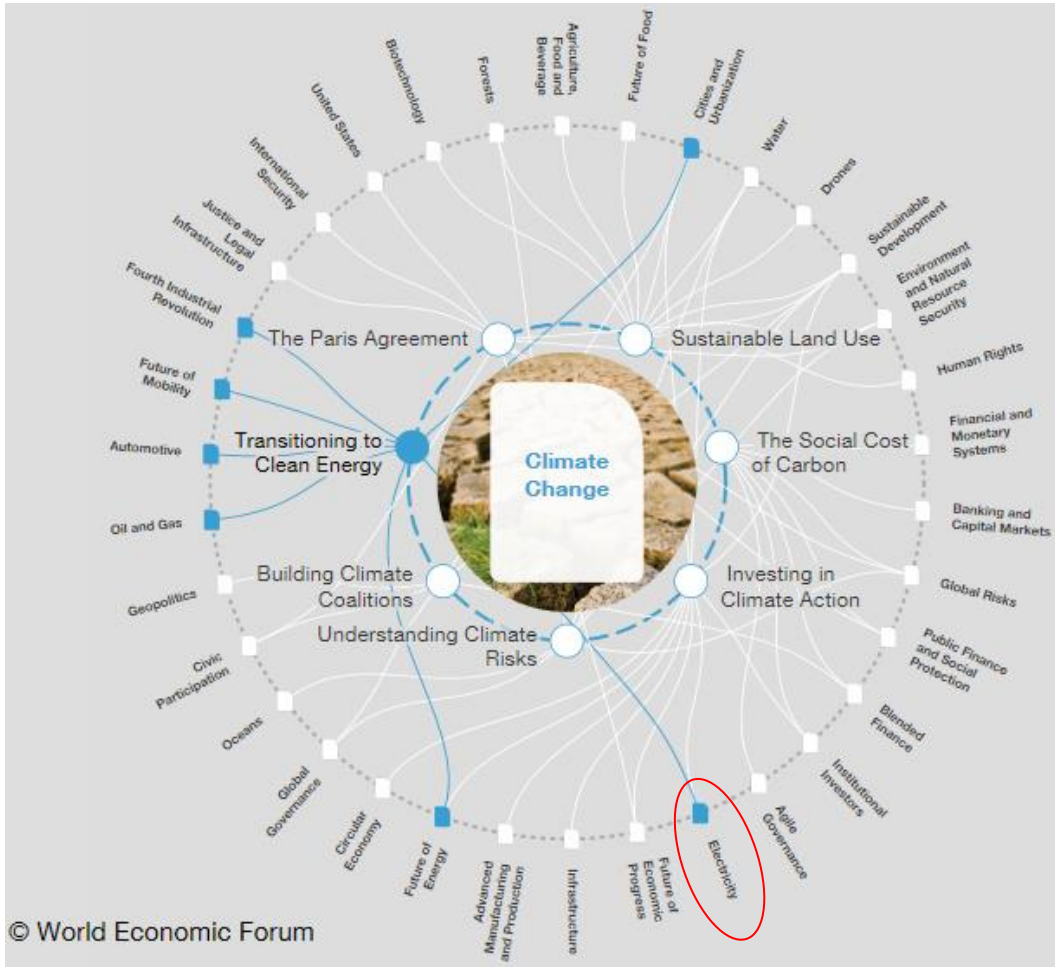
Climate Change

The Paris Agreement

Sustainable Land Use

Transitioning to Clean Energy

The Social Cost of Carbon

Building Climate Coalitions

Investing in Climate Action

Understanding Climate Risks

Cities and Urbanization

Water

Drones

Sustainable Development

Environment and Natural Resource Security

Human Rights

Financial and Monetary Systems

Banking and Capital Markets

Global Risks

Public Finance and Social Protection

Blended Finance

Institutional Investors

Agile Governance

Electricity

Future of Economic Progress

Infrastructure

Advanced Manufacturing and Production

Future of Energy

Circular Economy

Global Governance

Oceans

Civic Participation

Geopolitics

Oil and Gas

Automotive

Future of Mobility

Fourth Industrial Revolution

Justice and Legal Infrastructure

International Security

United States

Biotechnology

Forests

Agriculture, Food and Beverage

Future of Food

© World Economic Forum